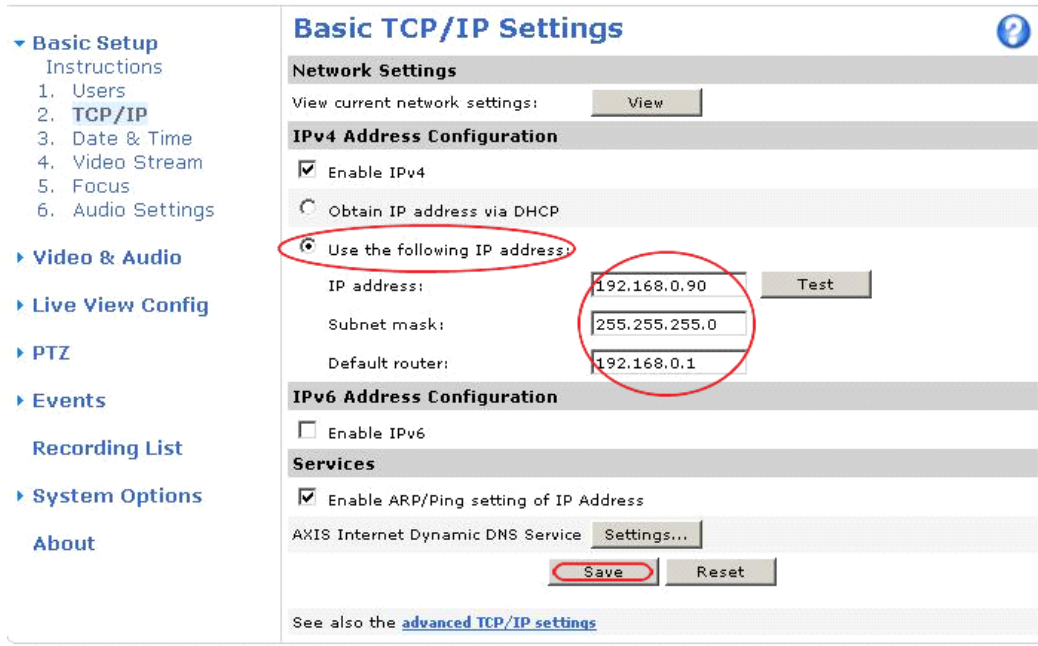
Basic Setup
Instructions
1. Users
2. TCP/IP
3. Date & Time
4. Video Stream
5. Focus
6. Audio Settings

Video & Audio

Live View Config

PTZ

Events

Recording List

System Options

About

Basic TCP/IP Settings

?

Network Settings

View current network settings: View

IPv4 Address Configuration

Enable IPv4

Obtain IP address via DHCP

Use the following IP address:

IP address: 192.168.0.90 Test

Subnet mask: 255.255.255.0

Default router: 192.168.0.1

IPv6 Address Configuration

Enable IPv6

Services

Enable ARP/Ping setting of IP Address

AXIS Internet Dynamic DNS Service Settings...

Save Reset

See also the advanced TCP/IP settings